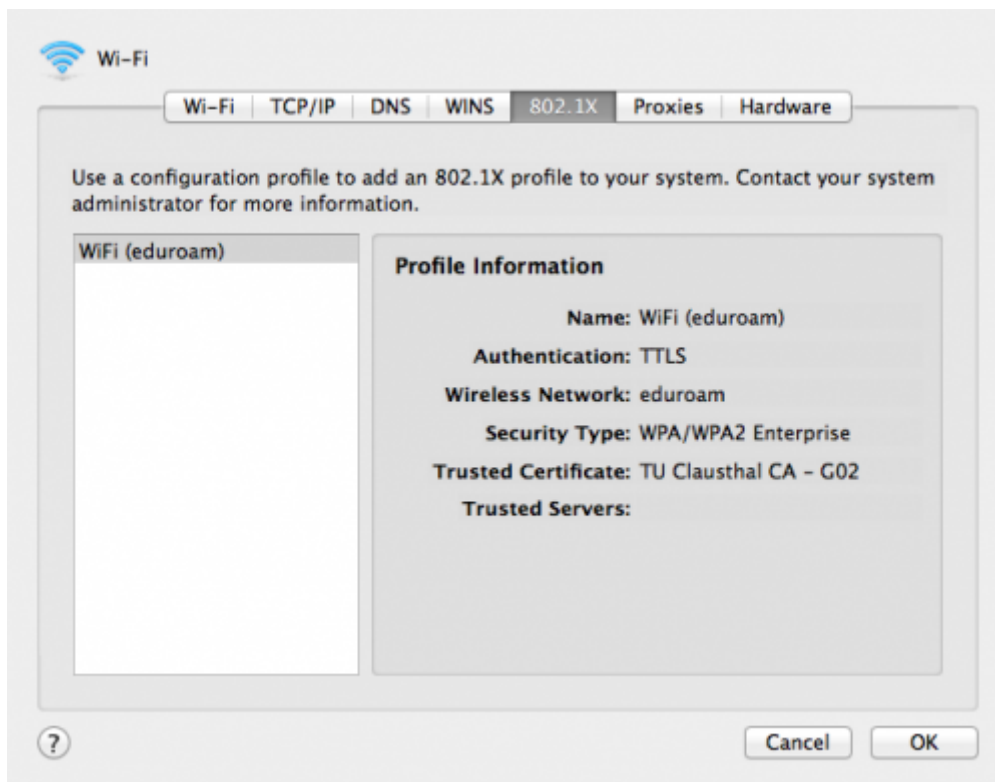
Wi-Fi

Wi-Fi | TCP/IP | DNS | WINS | 802.1X | Proxies | Hardware

Use a configuration profile to add an 802.1X profile to your system. Contact your system administrator for more information.

WiFi (eduroam)

Profile Information

Name: WiFi (eduroam)

Authentication: TTLS

Wireless Network: eduroam

Security Type: WPA/WPA2 Enterprise

Trusted Certificate: TU Clausthal CA - G02

Trusted Servers:

?

Cancel

OK